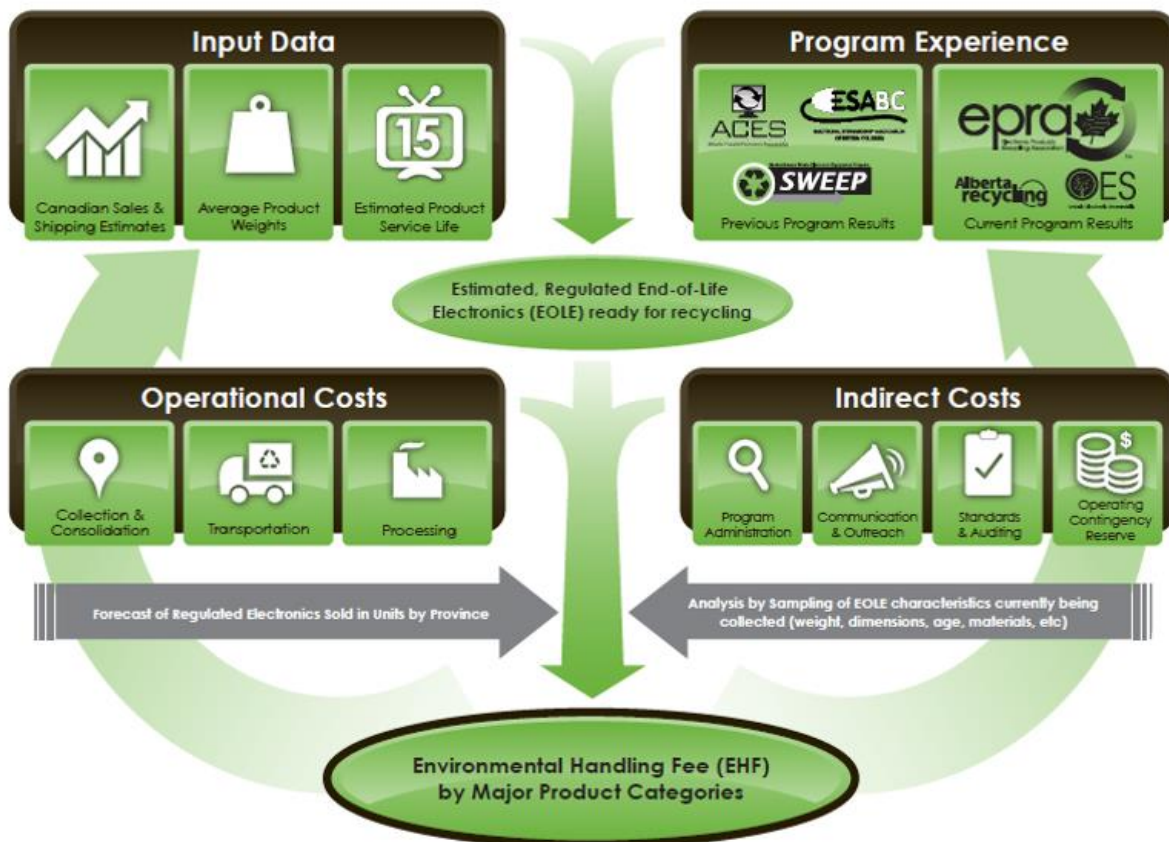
Input Data

Canadian Sales & Shipping Estimates

Average Product Weights

15

Estimated Product Service Life

Program Experience

ACES

ESABC

SWEEP

Previous Program Results

epra

Alberta recycling

OES

Current Program Results

Estimated, Regulated End-of-Life Electronics (EOLE) ready for recycling

Operational Costs

Collection & Consolidation

Transportation

Processing

Indirect Costs

Program Administration

Communication & Outreach

Standards & Auditing

Operating Contingency Reserve

Forecast of Regulated Electronics Sold in Units by Province

Analysis by Sampling of EOLE characteristics currently being collected (weight, dimensions, age, materials, etc)

Environmental Handling Fee (EHF) by Major Product Categories